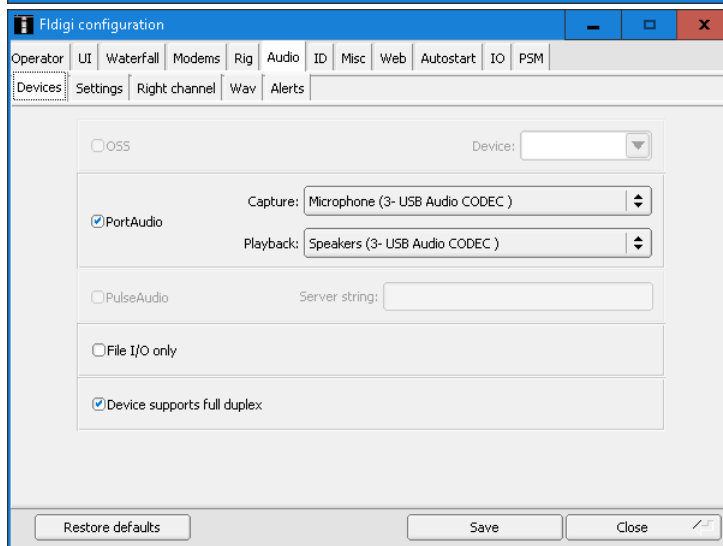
Fldigi configuration

Operator | UI | Waterfall | Modems | Rig | Audio | ID | Misc | Web | Autostart | IO | PSM

Devices | Settings | Right channel | Wav | Alerts

OSS

Device:

PortAudio

Capture: Microphone (3- USB Audio CODEC )

Playback: Speakers (3- USB Audio CODEC )

PulseAudio

Server string:

File I/O only

Device supports full duplex

Restore defaults

Save

Close